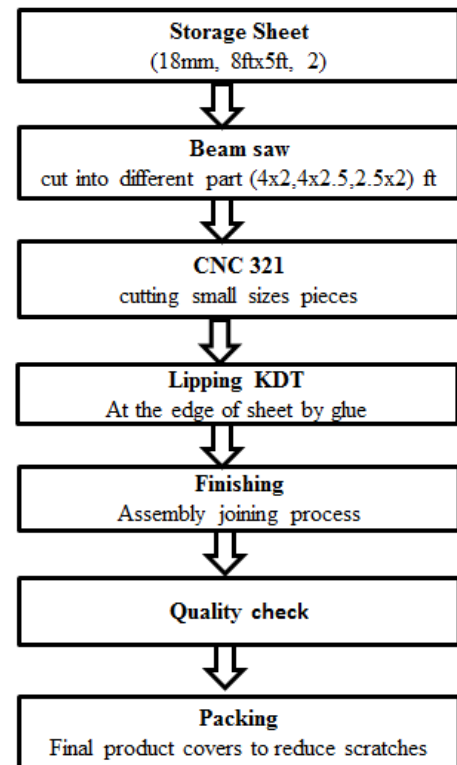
Storage Sheet
(18mm, 8ftx5ft, 2)

Beam saw
cut into different part (4x2,4x2.5,2.5x2) ft

CNC 321
cutting small sizes pieces

Lipping KDT
At the edge of sheet by glue

Finishing
Assembly joining process

Quality check

Packing
Final product covers to reduce scratches